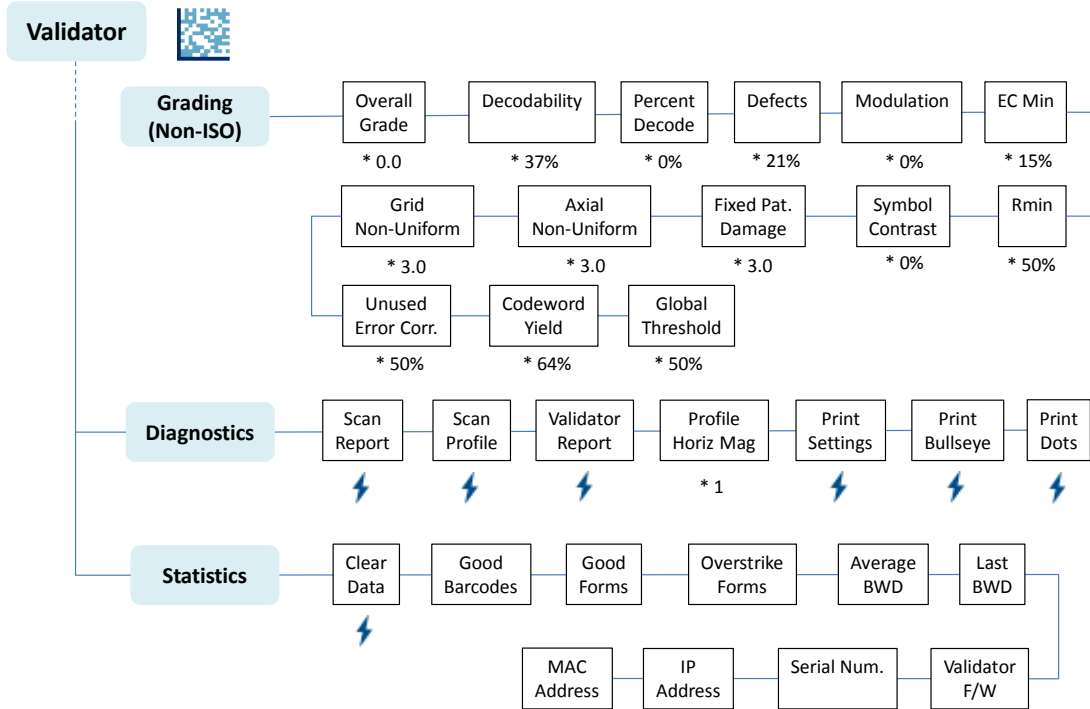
Validator

Grading (Non-ISO)

Overall Grade
* 0.0

Decodability
* 37%

Percent Decode
* 0%

Defects
* 21%

Modulation
* 0%

EC Min
* 15%

Grid Non-Uniform
* 3.0

Axial Non-Uniform
* 3.0

Fixed Pat. Damage
* 3.0

Symbol Contrast
* 0%

Rmin
* 50%

Unused Error Corr.
* 50%

Codeword Yield
* 64%

Global Threshold
* 50%

Diagnostics

Scan Report

Scan Profile

Validator Report

Profile Horiz Mag
* 1

Print Settings

Print Bullseye

Print Dots

Statistics

Clear Data

Good Barcodes

Good Forms

Overstrike Forms

Average BWD

Last BWD

Validator F/W

Serial Num.

IP Address

MAC Address